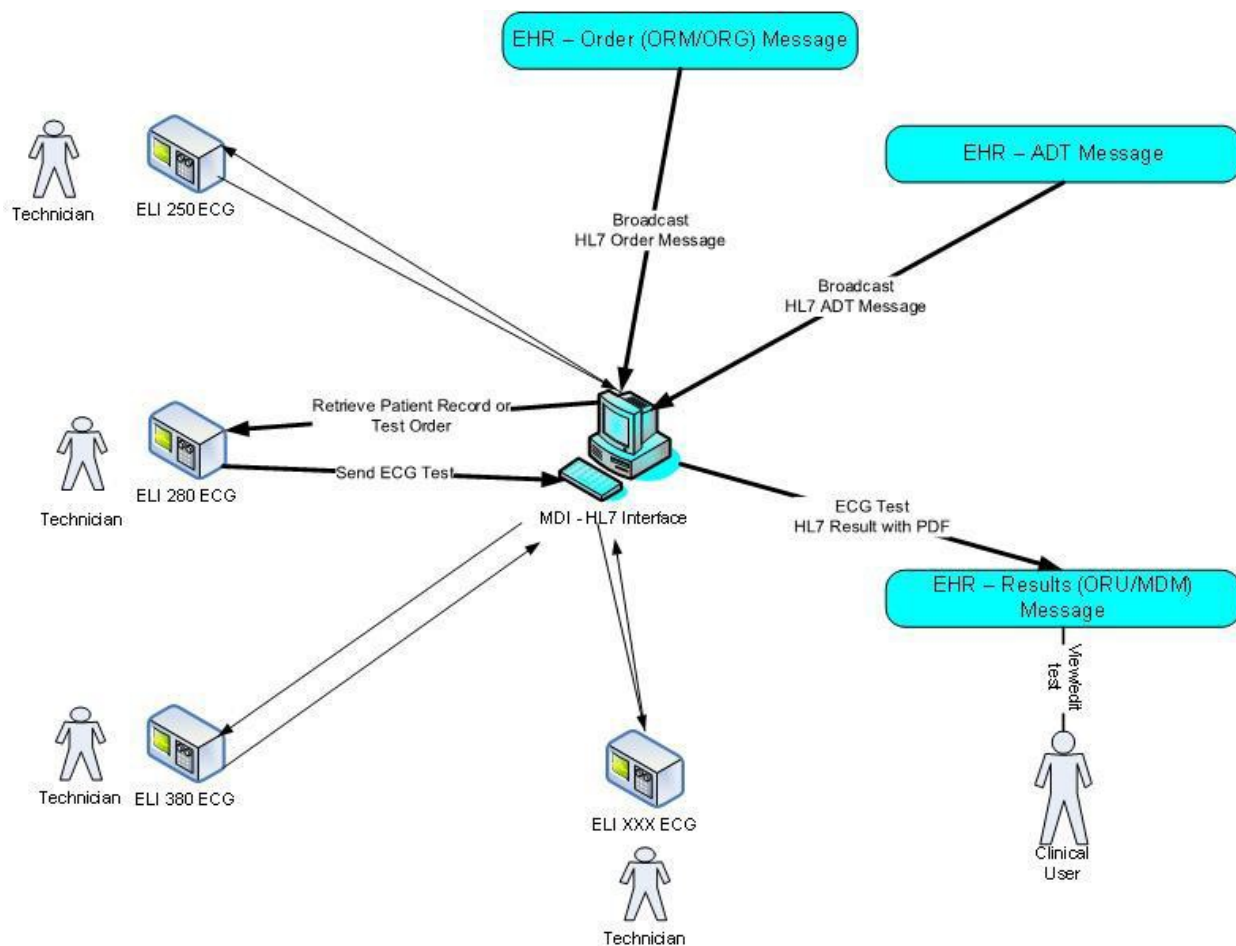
EHR – Order (ORM/ORG) Message

EHR – ADT Message

Technician

ELI 250 ECG

Broadcast
HL7 Order Message

Broadcast
HL7 ADT Message

Retrieve Patient Record or Test Order

Technician

ELI 280 ECG

Send ECG Test

MDI - HL7 Interface

ECG Test
HL7 Result with PDF

EHR – Results (ORU/MDM) Message

View/edit test

Technician

ELI 380 ECG

ELI XXX ECG

Technician

Clinical User